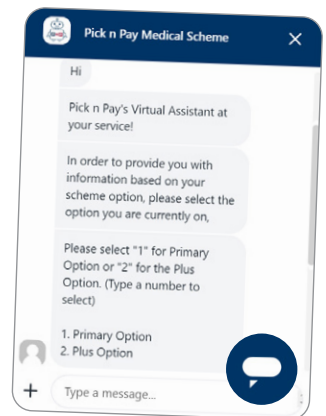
Pick n Pay Medical Scheme

Hi

Pick n Pay's Virtual Assistant at your service!

In order to provide you with information based on your scheme option, please select the option you are currently on,

Please select "1" for Primary Option or "2" for the Plus Option. (Type a number to select)

1. Primary Option
2. Plus Option

Type a message...